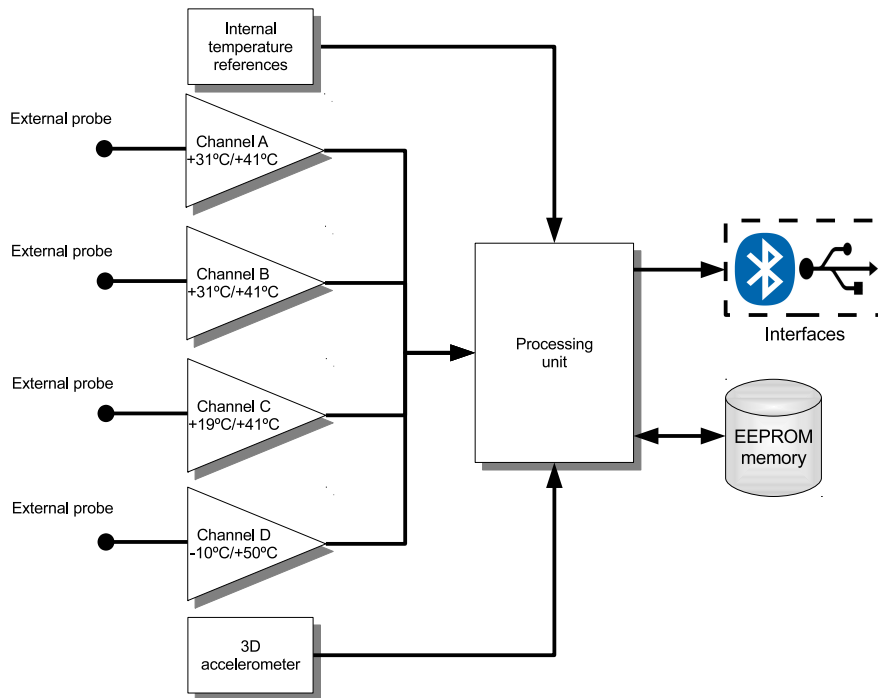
Internal temperature references

External probe

Channel A
+31ºC/+41ºC

External probe

Channel B
+31ºC/+41ºC

External probe

Channel C
+19ºC/+41ºC

External probe

Channel D
-10ºC/+50ºC

3D accelerometer

Processing unit

Interfaces

EEPROM memory